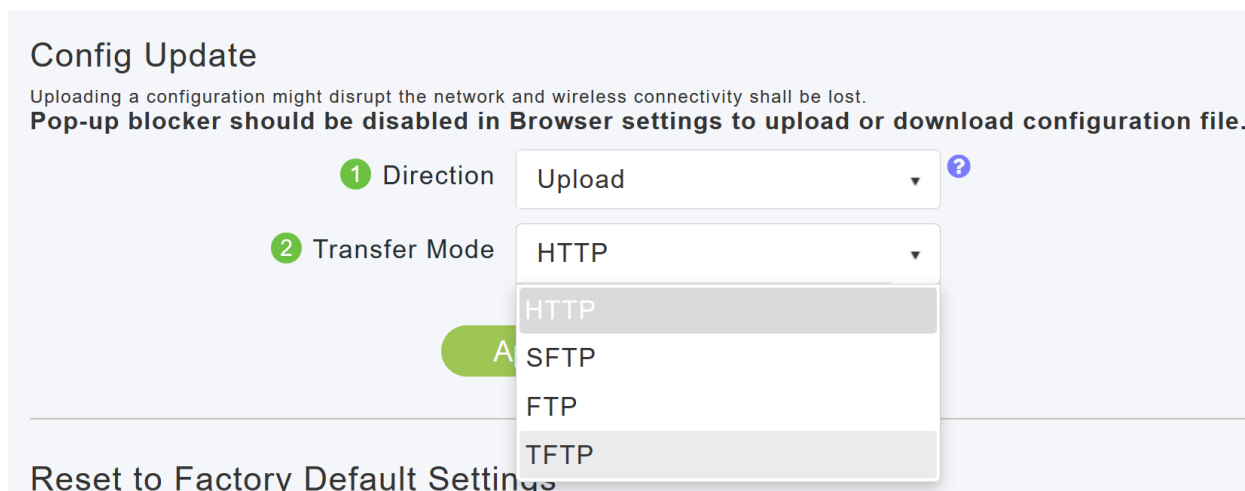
Config Update

Uploading a configuration might disrupt the network and wireless connectivity shall be lost.

**Pop-up blocker should be disabled in Browser settings to upload or download configuration file.**

1 Direction
Upload

2 Transfer Mode
HTTP

HTTP
SFTP
FTP
TFTP

A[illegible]

Reset to Factory Default Settin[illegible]